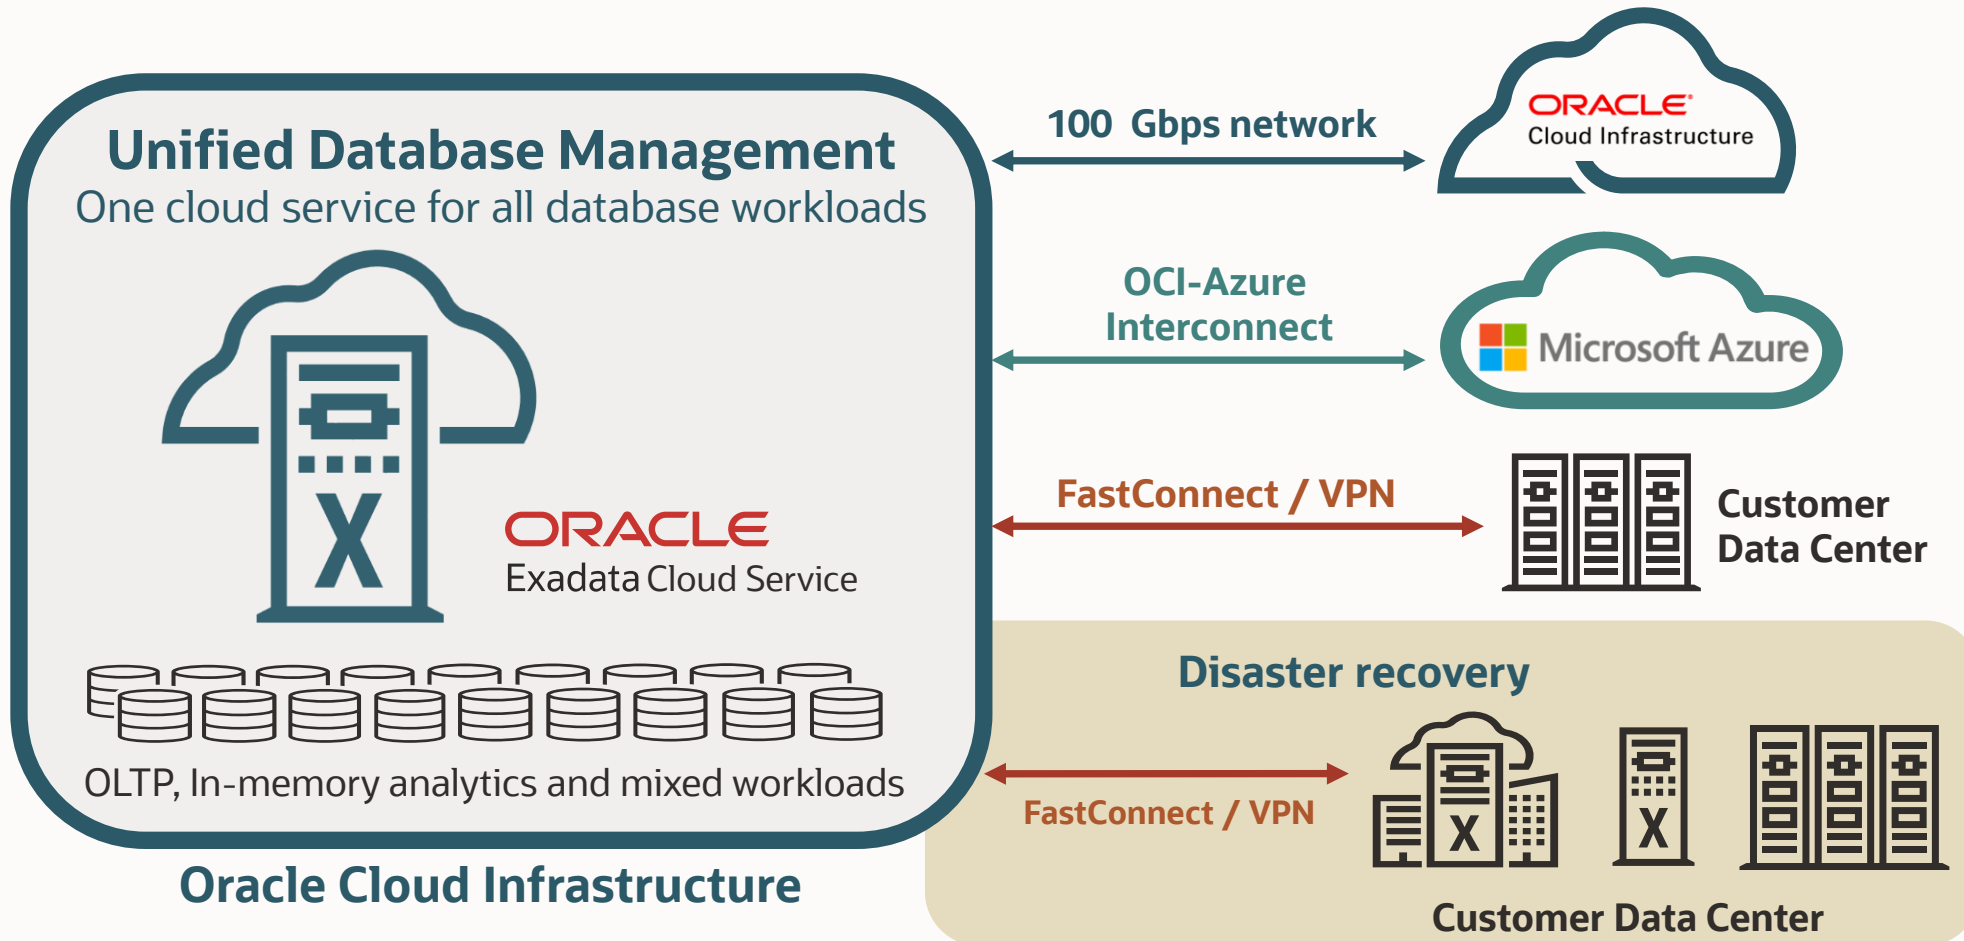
Unified Database Management
One cloud service for all database workloads

X

ORACLE
Exadata Cloud Service

OLTP, In-memory analytics and mixed workloads

Oracle Cloud Infrastructure

100 Gbps network

ORACLE
Cloud Infrastructure

OCI-Azure Interconnect

Microsoft Azure

FastConnect / VPN

Customer Data Center

Disaster recovery

FastConnect / VPN

X

X

Customer Data Center